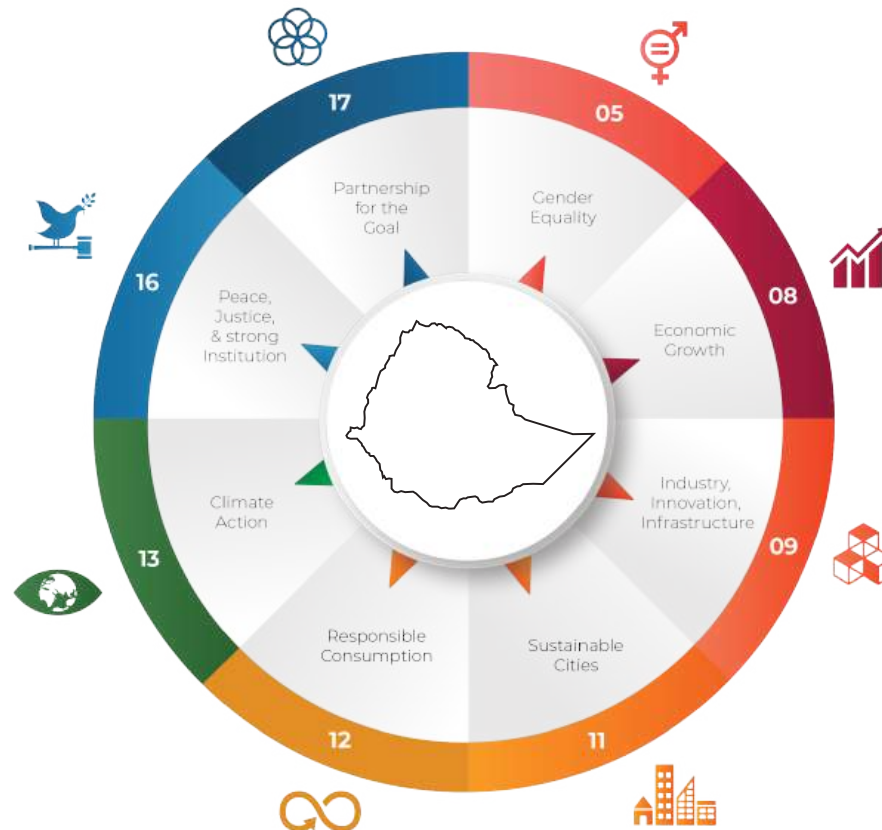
17

Partnership for the Goal

05

Gender Equality

08

Economic Growth

09

Industry, Innovation, Infrastructure

11

Sustainable Cities

12

Responsible Consumption

13

Climate Action

16

Peace, Justice, & strong Institution